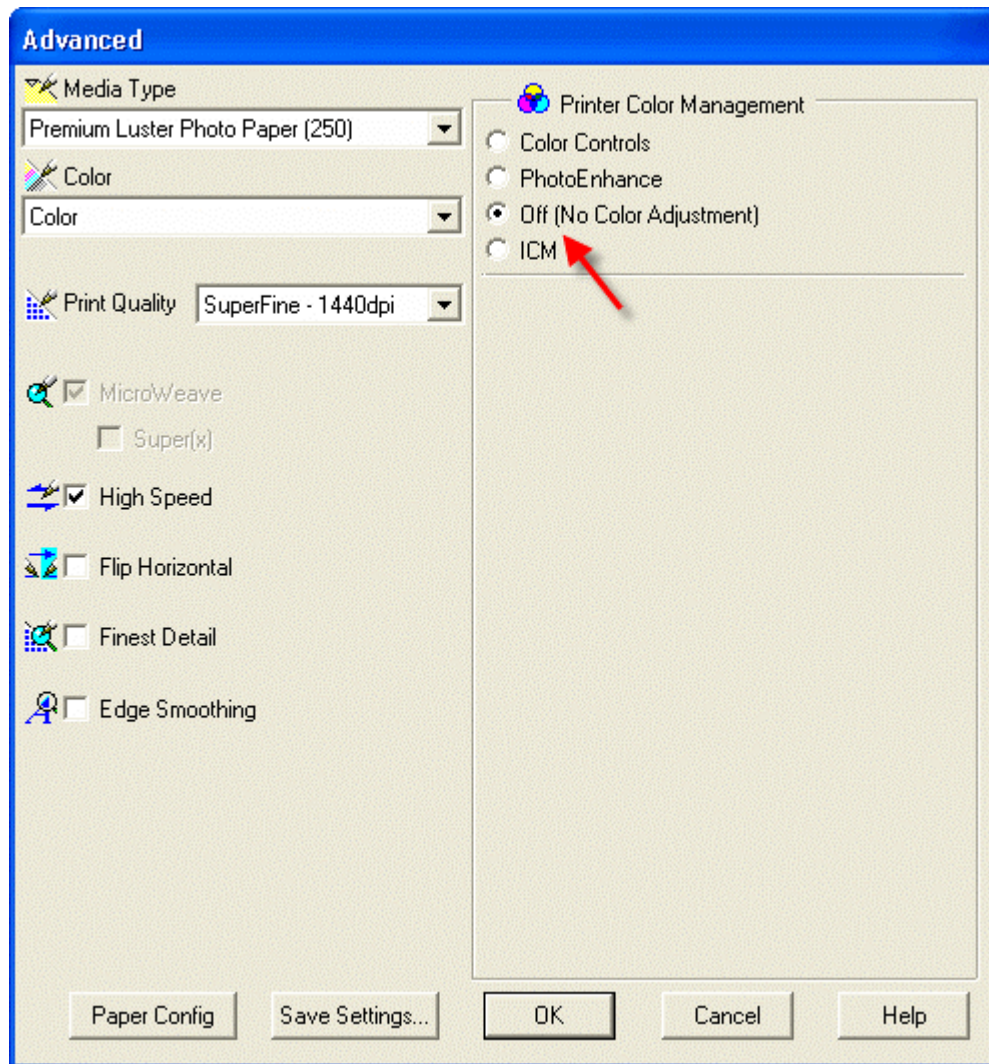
Advanced

Media Type
Premium Luster Photo Paper (250)

Color
Color

Print Quality SuperFine - 1440dpi

MicroWeave
Super(x)

High Speed

Flip Horizontal

Finest Detail

Edge Smoothing

Printer Color Management
Color Controls
PhotoEnhance
Off (No Color Adjustment)
ICM

Paper Config
Save Settings...
OK
Cancel
Help